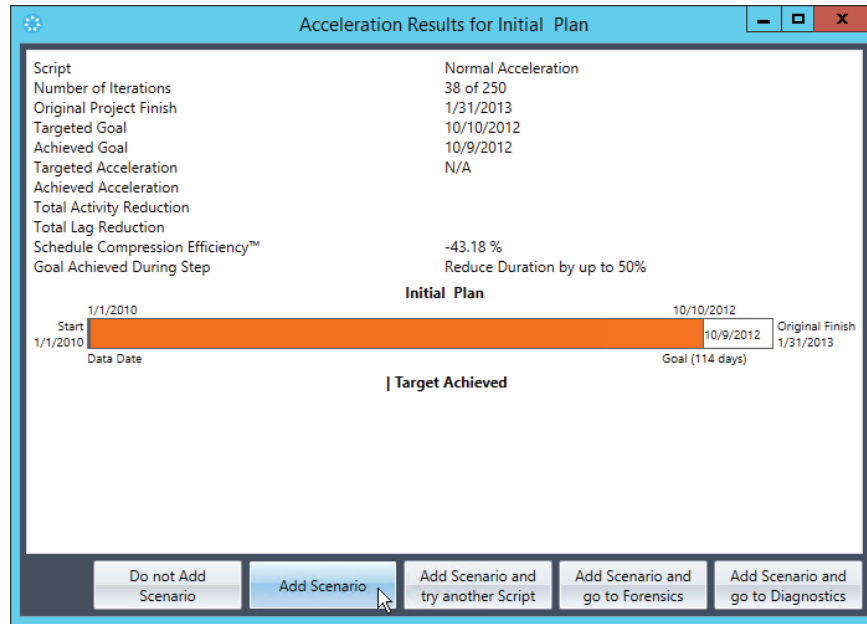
Acceleration Results for Initial Plan

Script | Normal Acceleration
Number of Iterations | 38 of 250
Original Project Finish | 1/31/2013
Targeted Goal | 10/10/2012
Achieved Goal | 10/9/2012
Targeted Acceleration | N/A
Achieved Acceleration
Total Activity Reduction
Total Lag Reduction
Schedule Compression Efficiency™ | -43.18 %
Goal Achieved During Step | Reduce Duration by up to 50%

Initial Plan

1/1/2010
10/10/2012
Start
1/1/2010
10/9/2012
Original Finish
1/31/2013
Data Date
Goal (114 days)

| Target Achieved

Do not Add Scenario
Add Scenario
Add Scenario and try another Script
Add Scenario and go to Forensics
Add Scenario and go to Diagnostics